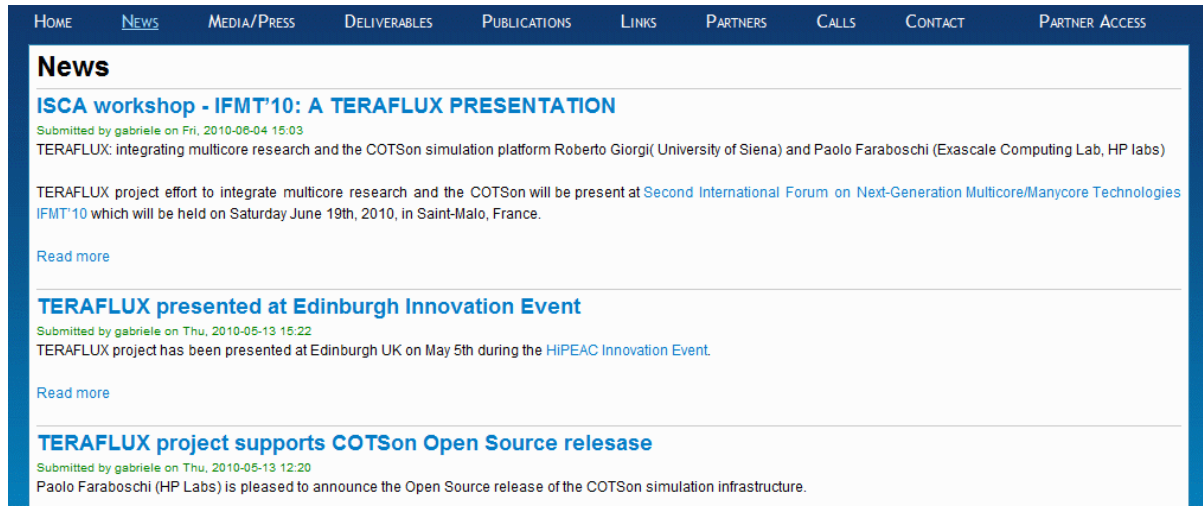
Home News Media/Press Deliverables Publications Links Partners Calls Contact Partner Access

News

ISCA workshop - IFMT'10: A TERAFLUX PRESENTATION

Submitted by gabriele on Fri, 2010-06-04 15:03

TERAFLUX: integrating multicore research and the COTSon simulation platform Roberto Giorgi( University of Siena) and Paolo Faraboschi (Exascale Computing Lab, HP labs)

TERAFLUX project effort to integrate multicore research and the COTSon will be present at Second International Forum on Next-Generation Multicore/Manycore Technologies IFMT'10 which will be held on Saturday June 19th, 2010, in Saint-Malo, France.

Read more

TERAFLUX presented at Edinburgh Innovation Event

Submitted by gabriele on Thu, 2010-05-13 15:22

TERAFLUX project has been presented at Edinburgh UK on May 5th during the HiPEAC Innovation Event.

Read more

TERAFLUX project supports COTSon Open Source relesase

Submitted by gabriele on Thu, 2010-05-13 12:20

Paolo Faraboschi (HP Labs) is pleased to announce the Open Source release of the COTSon simulation infrastructure.